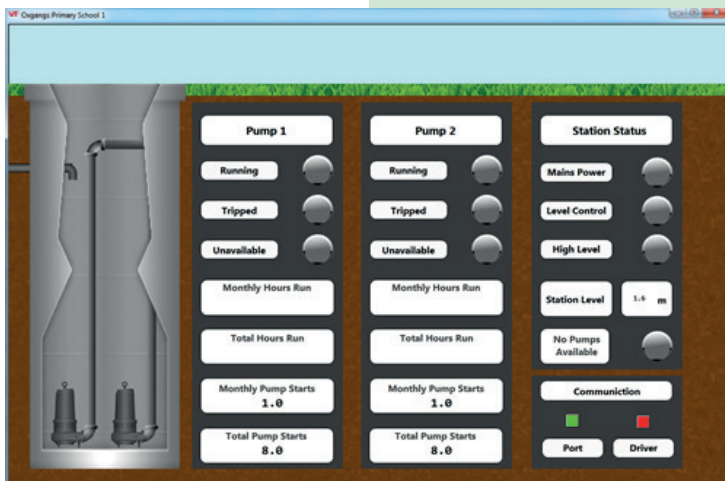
VF Oxgangs Primary School 1

Pump 1

Running

Tripped

Unavailable

Monthly Hours Run

Total Hours Run

Monthly Pump Starts
1.0

Total Pump Starts
8.0

Pump 2

Running

Tripped

Unavailable

Monthly Hours Run

Total Hours Run

Monthly Pump Starts
1.0

Total Pump Starts
8.0

Station Status

Mains Power

Level Control

High Level

Station Level 1.6 m

No Pumps Available

Communiction

Port

Driver